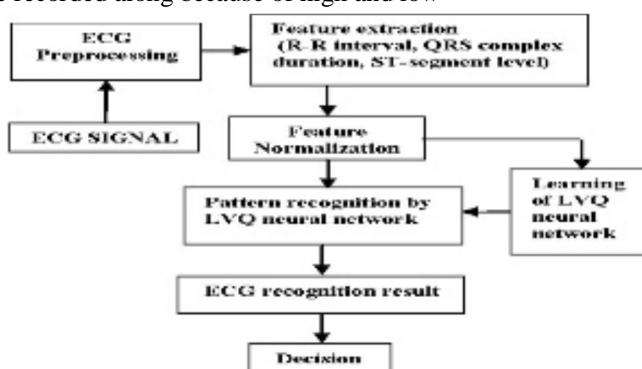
recorded along because of high and low

ECG Preprocessing

Feature extraction (R-R interval, QRS complex duration, ST-segment level)

ECG SIGNAL

Feature Normalization

Learning of LVQ neural network

Pattern recognition by LVQ neural network

ECG recognition result

Decision